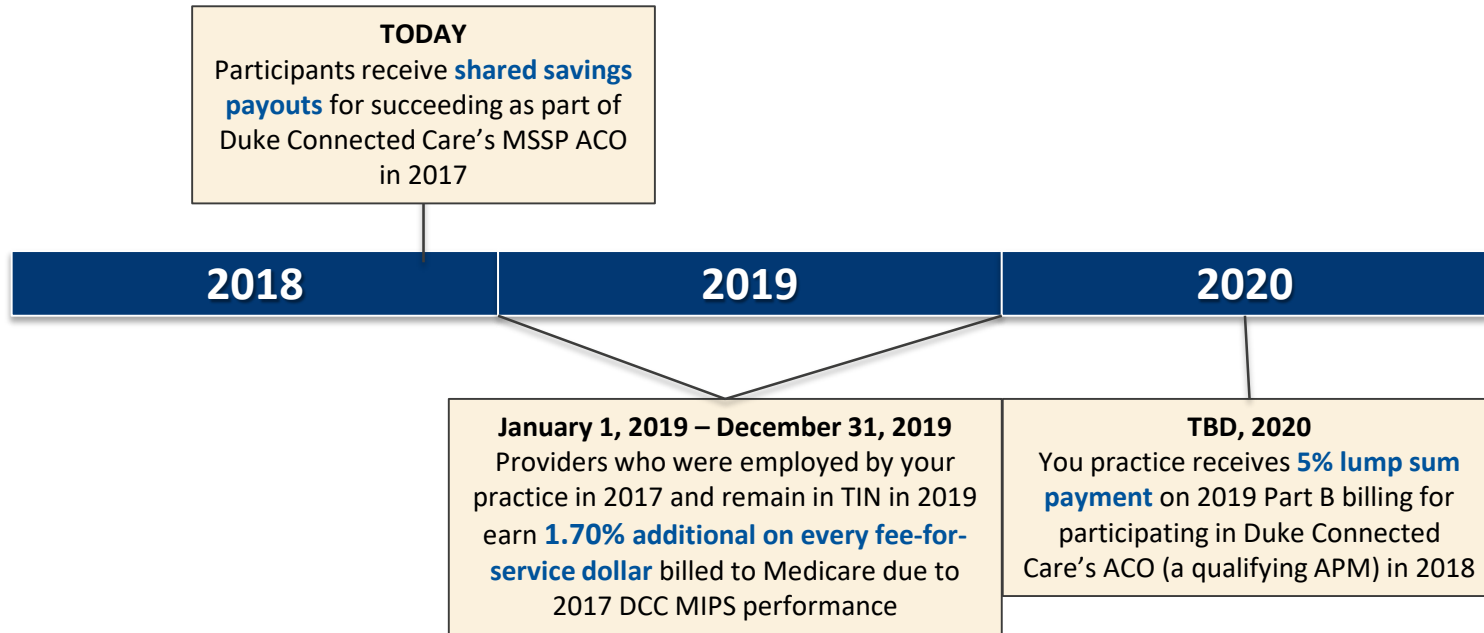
**TODAY**
Participants receive **shared savings payouts** for succeeding as part of Duke Connected Care's MSSP ACO in 2017

2018

2019

2020

**January 1, 2019 – December 31, 2019**
Providers who were employed by your practice in 2017 and remain in TIN in 2019 earn **1.70% additional on every fee-for-service dollar** billed to Medicare due to 2017 DCC MIPS performance

**TBD, 2020**
You practice receives **5% lump sum payment** on 2019 Part B billing for participating in Duke Connected Care's ACO (a qualifying APM) in 2018